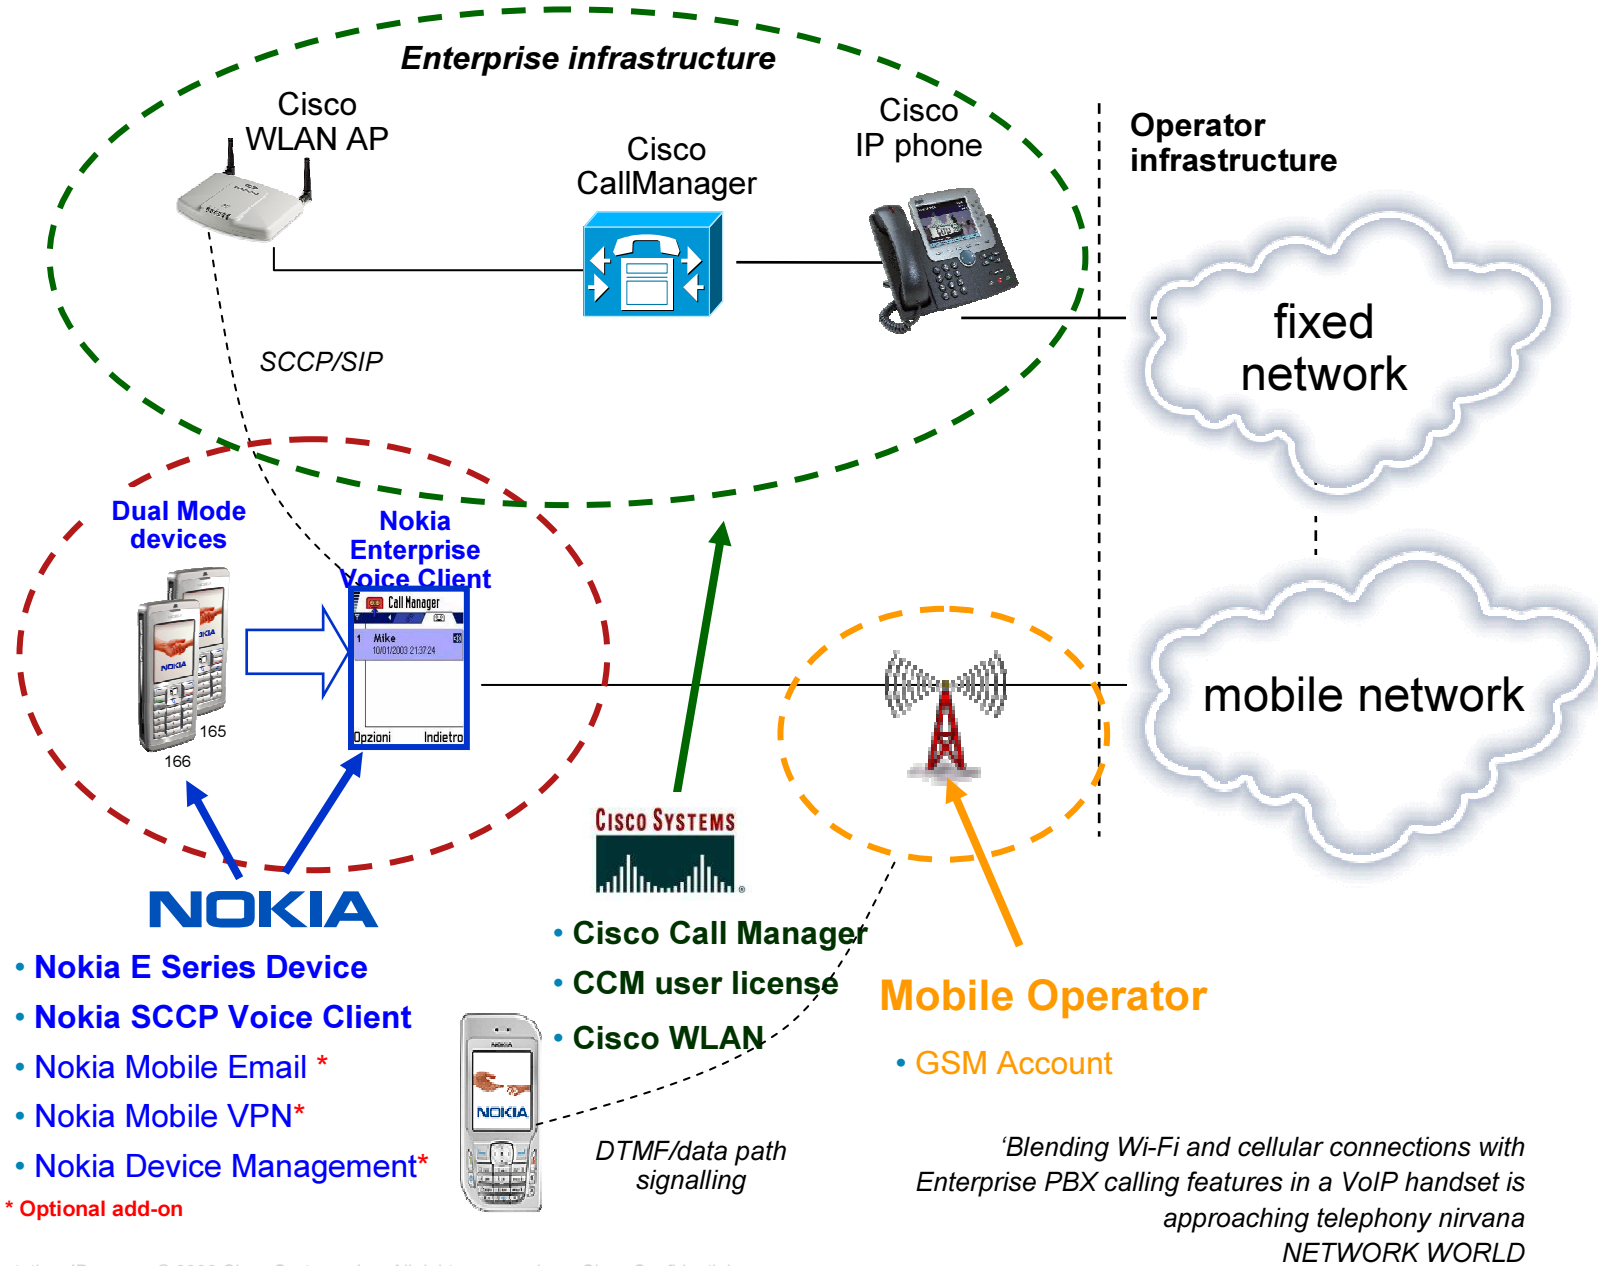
Enterprise infrastructure

Cisco WLAN AP

Cisco CallManager

Cisco IP phone

Operator infrastructure

fixed network

SCCP/SIP

Dual Mode devices

Nokia Enterprise Voice Client

Call Manager

1 Mike 10/01/2003 21:37:24

Opzioni Indietro

165

166

mobile network

CISCO SYSTEMS

NOKIA

• Nokia E Series Device
• Nokia SCCP Voice Client
• Nokia Mobile Email *
• Nokia Mobile VPN*
• Nokia Device Management*

* Optional add-on

• Cisco Call Manager
• CCM user license
• Cisco WLAN

Mobile Operator

• GSM Account

NOKIA

DTMF/data path signalling

'Blending Wi-Fi and cellular connections with Enterprise PBX calling features in a VoIP handset is approaching telephony nirvana
NETWORK WORLD